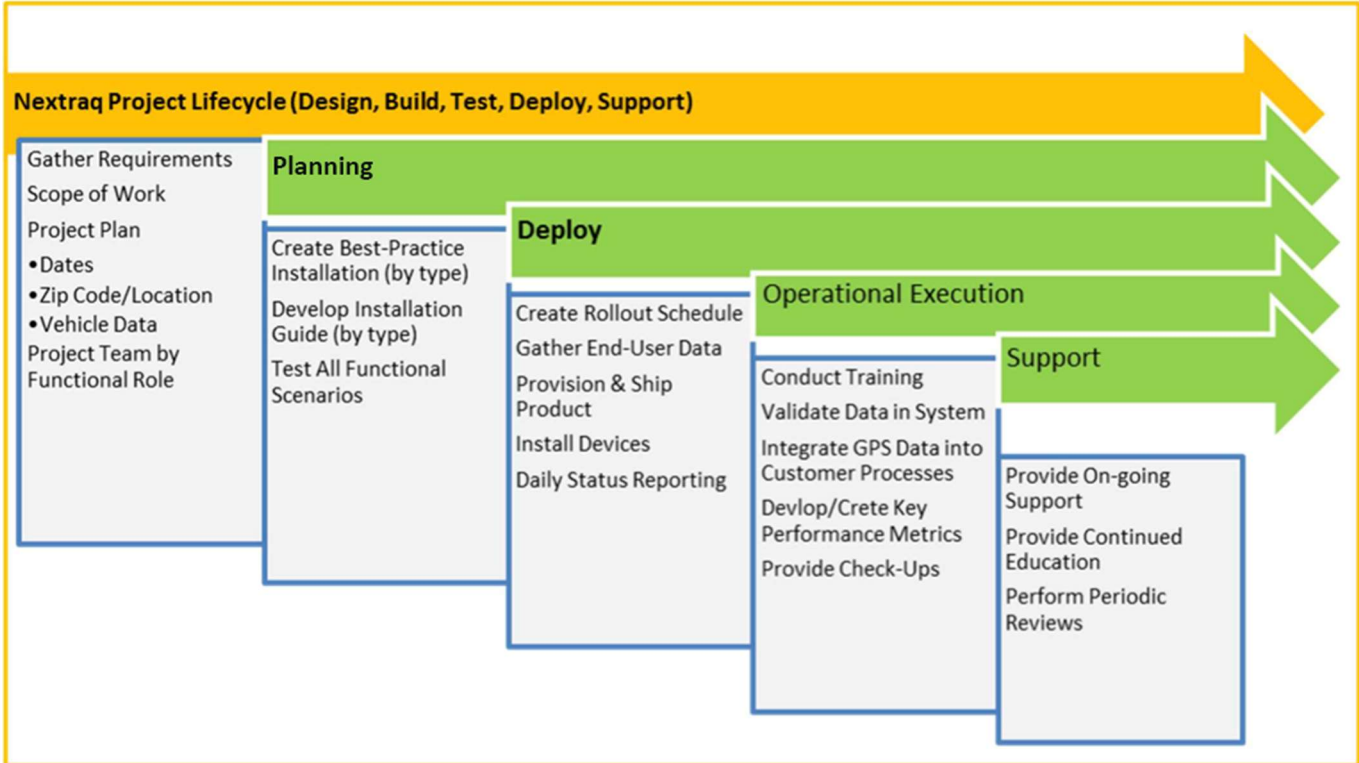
Nextraq Project Lifecycle (Design, Build, Test, Deploy, Support)

Gather Requirements
Scope of Work
Project Plan
•Dates
•Zip Code/Location
•Vehicle Data
Project Team by Functional Role

Planning

Create Best-Practice Installation (by type)
Develop Installation Guide (by type)
Test All Functional Scenarios

Deploy

Create Rollout Schedule
Gather End-User Data
Provision & Ship Product
Install Devices
Daily Status Reporting

Operational Execution

Conduct Training
Validate Data in System
Integrate GPS Data into Customer Processes
Devlop/Crete Key Performance Metrics
Provide Check-Ups

Support

Provide On-going Support
Provide Continued Education
Perform Periodic Reviews